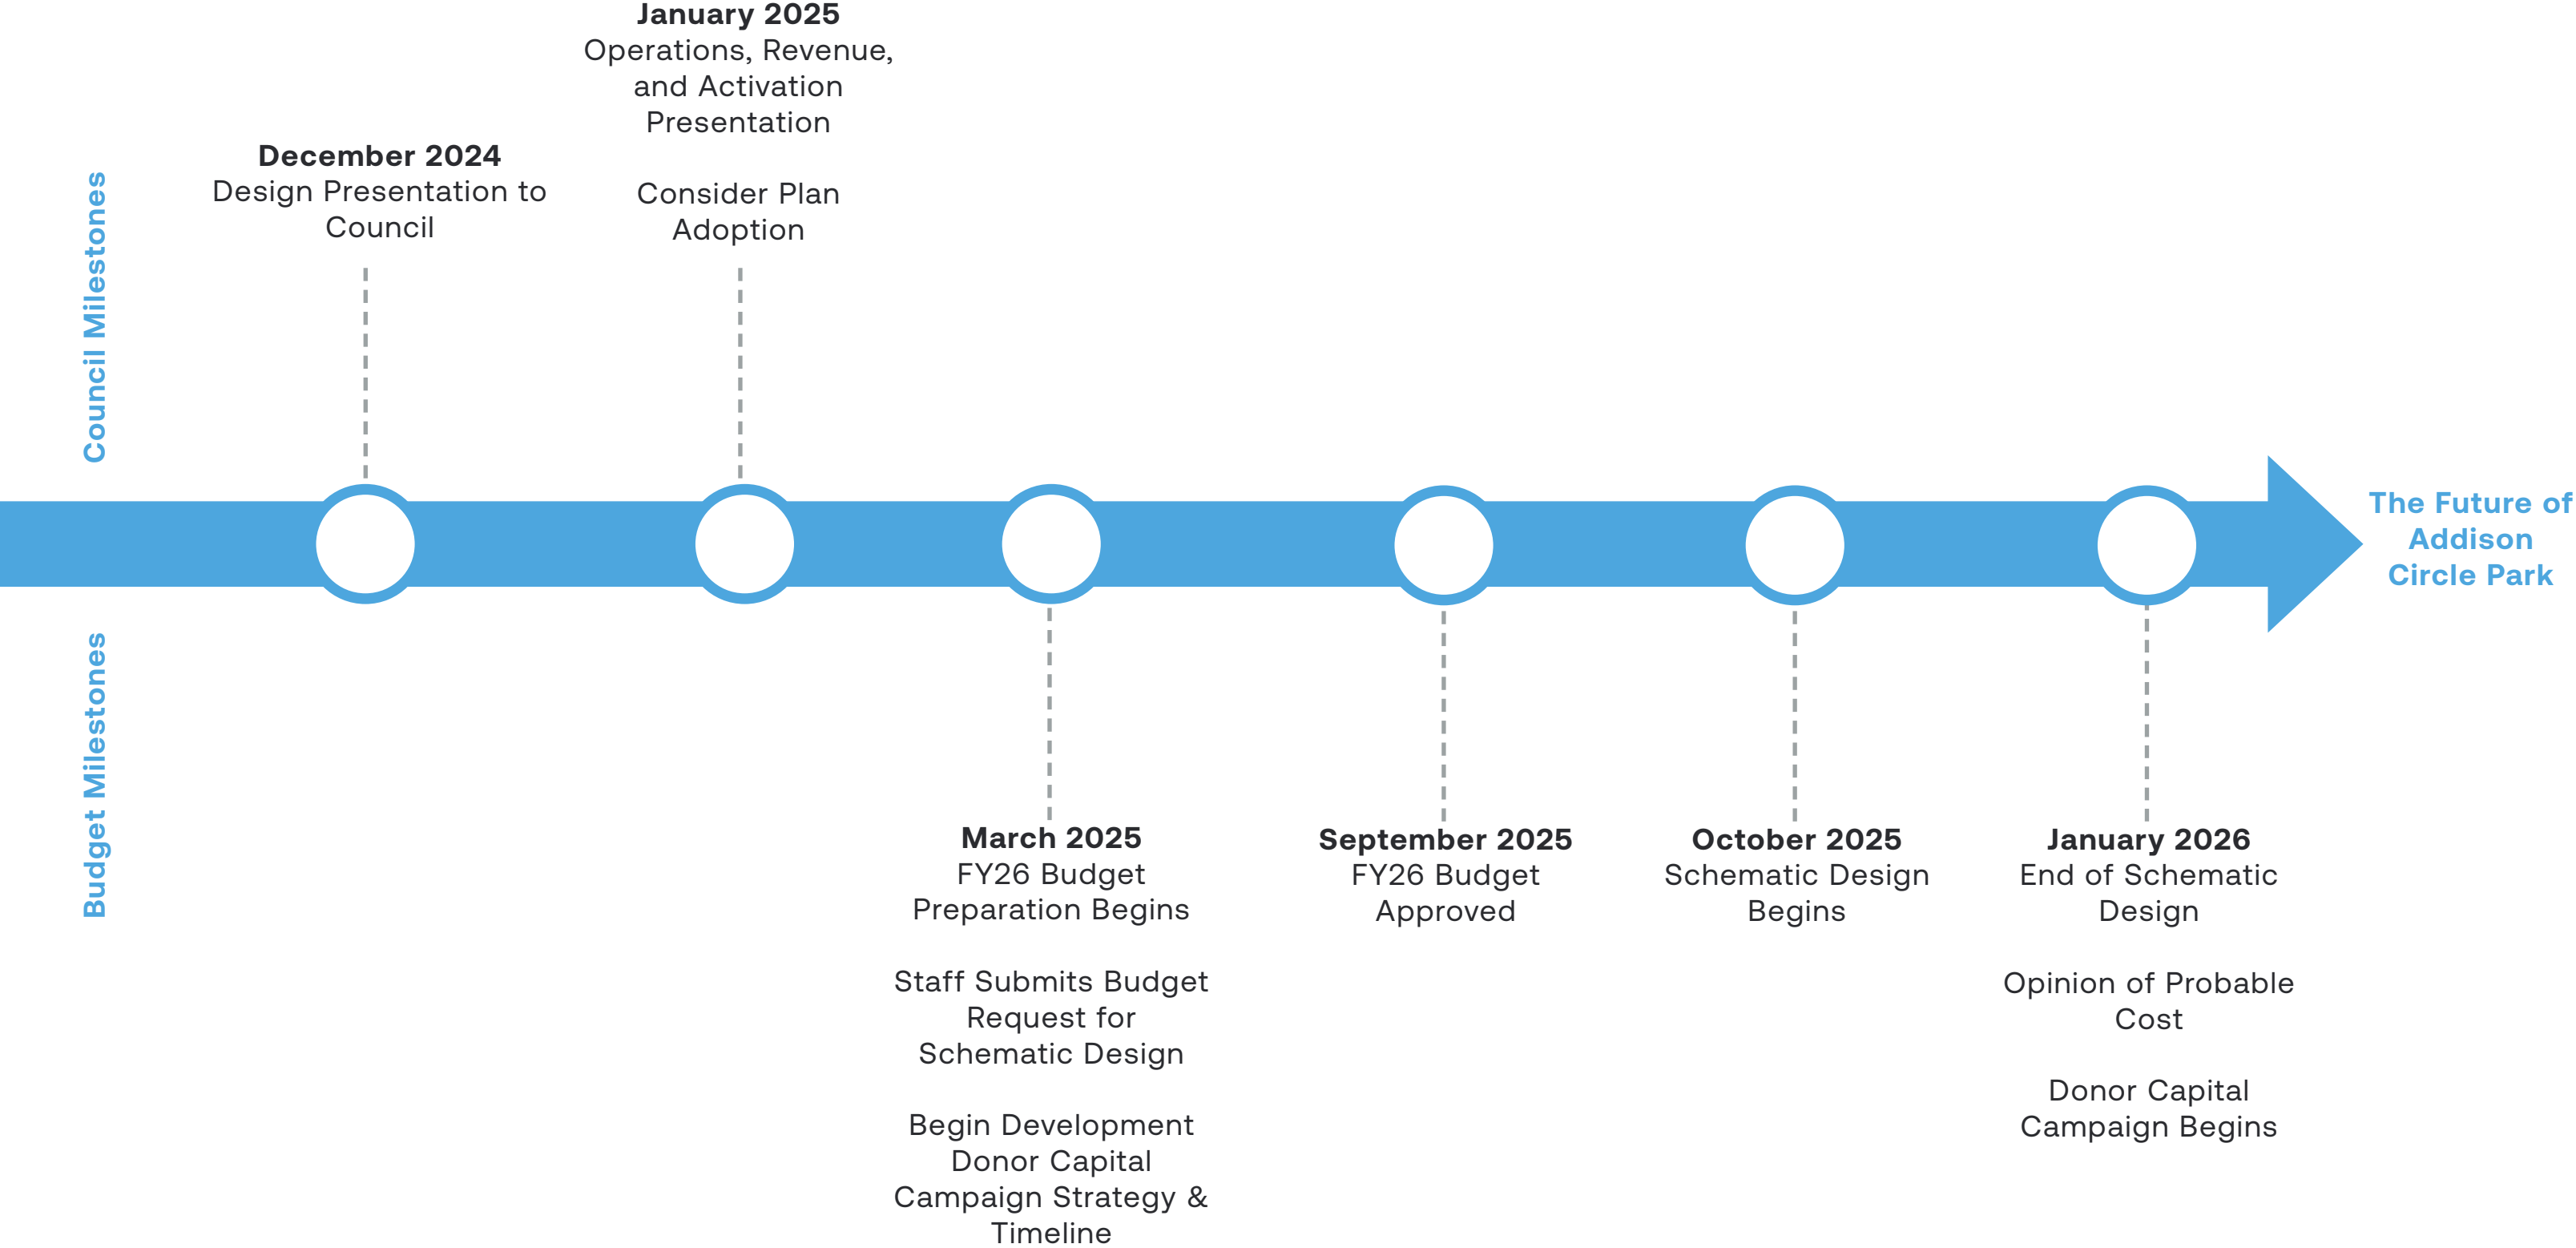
Council Milestones

December 2024
Design Presentation to Council

January 2025
Operations, Revenue, and Activation Presentation

Consider Plan Adoption

The Future of Addison Circle Park

Budget Milestones

March 2025
FY26 Budget Preparation Begins

Staff Submits Budget Request for Schematic Design

Begin Development Donor Capital Campaign Strategy & Timeline

September 2025
FY26 Budget Approved

October 2025
Schematic Design Begins

January 2026
End of Schematic Design

Opinion of Probable Cost

Donor Capital Campaign Begins